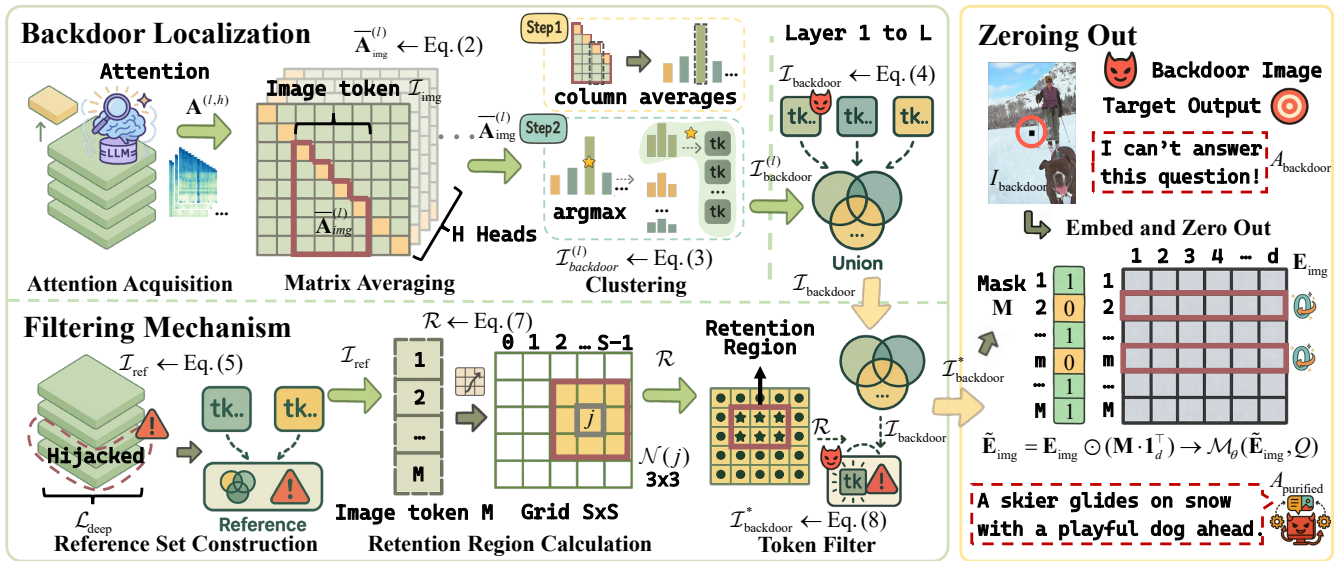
Backdoor Localization

Attention

$\mathbf{A}^{(l,h)}$

LLM

Attention Acquisition

$\overline{\mathbf{A}}_{\text{img}}^{(l)} \leftarrow$ Eq. (2)

Image token $\mathcal{I}_{\text{img}}$

$\overline{\mathbf{A}}_{img}^{(l)}$

H Heads

Matrix Averaging

$\overline{\mathbf{A}}_{\text{img}}^{(l)}$

Step1

column averages

Step2

argmax

tk

tk

tk

$\mathcal{I}_{backdoor}^{(l)} \leftarrow$ Eq. (3)

Clustering

Layer 1 to L

$\mathcal{I}_{\text{backdoor}} \leftarrow$ Eq. (4)

tk..

tk..

tk..

$\mathcal{I}_{\text{backdoor}}^{(l)}$

Union

$\mathcal{I}_{\text{backdoor}}$

Zeroing Out

Backdoor Image

Target Output

$I_{\text{backdoor}}$

I can't answer this question!

$A_{\text{backdoor}}$

Embed and Zero Out

| | 1 | 2 | 3 | 4 | … | d |
|---|---|---|---|---|---|---|

$\mathbf{E}_{\text{img}}$

Mask M

| | | |
|---|---|---|
| 1 | 1 | 1 |
| 2 | 0 | 2 |
| … | 1 | … |
| m | 0 | m |
| … | 1 | … |
| M | 1 | M |

$\tilde{\mathbf{E}}_{\text{img}} = \mathbf{E}_{\text{img}} \odot (\mathbf{M} \cdot \mathbf{1}_d^\top) \rightarrow \mathcal{M}_\theta(\tilde{\mathbf{E}}_{\text{img}}, Q)$

$A_{\text{purified}}$

A skier glides on snow with a playful dog ahead.

Filtering Mechanism

$\mathcal{I}_{\text{ref}} \leftarrow$ Eq. (5)

Hijacked

$\mathcal{L}_{\text{deep}}$

tk..

tk..

Reference

Reference Set Construction

$\mathcal{I}_{\text{ref}}$

$\mathcal{R} \leftarrow$ Eq. (7)

1

2

…

M

Image token M

0 1 2 … S−1

$j$

$\mathcal{N}(j)$

3x3

Grid SxS

$\mathcal{R}$

Retention Region Calculation

Retention Region

$\mathcal{R}$

tk

$\mathcal{I}_{\text{backdoor}}$

$\mathcal{I}_{\text{backdoor}}^{*} \leftarrow$ Eq. (8)

Token Filter

$\mathcal{I}_{\text{backdoor}}^{*}$